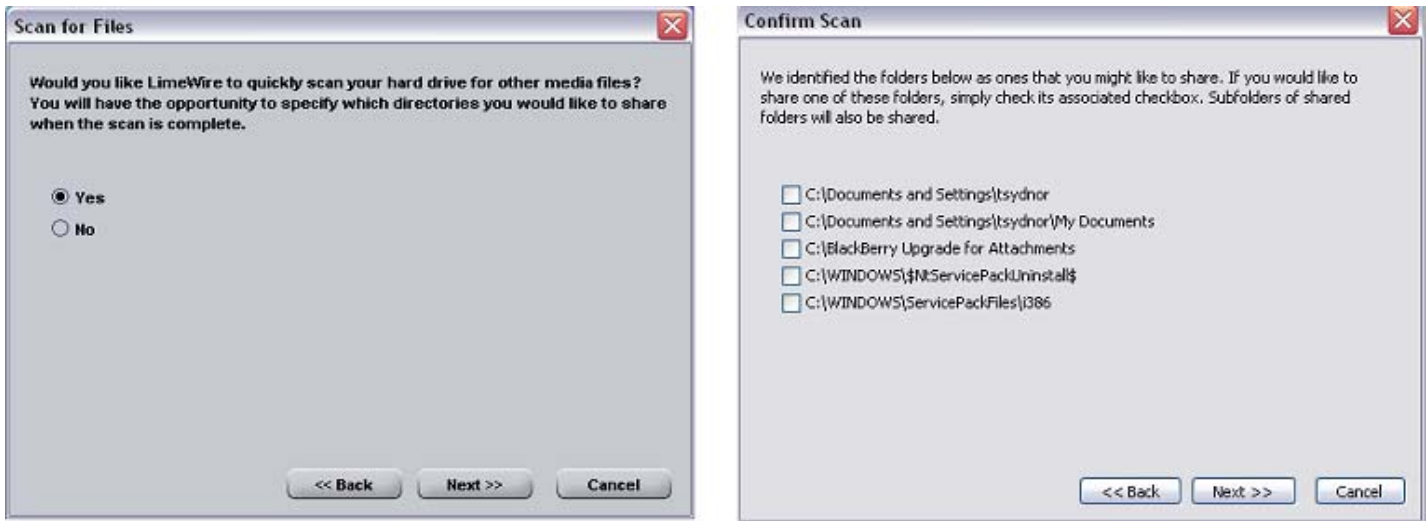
Scan for Files

Would you like LimeWire to quickly scan your hard drive for other media files? You will have the opportunity to specify which directories you would like to share when the scan is complete.

Yes
No

<< Back
Next >>
Cancel

Confirm Scan

We identified the folders below as ones that you might like to share. If you would like to share one of these folders, simply check its associated checkbox. Subfolders of shared folders will also be shared.

C:\Documents and Settings\tsydnor
C:\Documents and Settings\tsydnor\My Documents
C:\BlackBerry Upgrade for Attachments
C:\WINDOWS\$NtServicePackUninstall$
C:\WINDOWS\ServicePackFiles\i386

<< Back
Next >>
Cancel